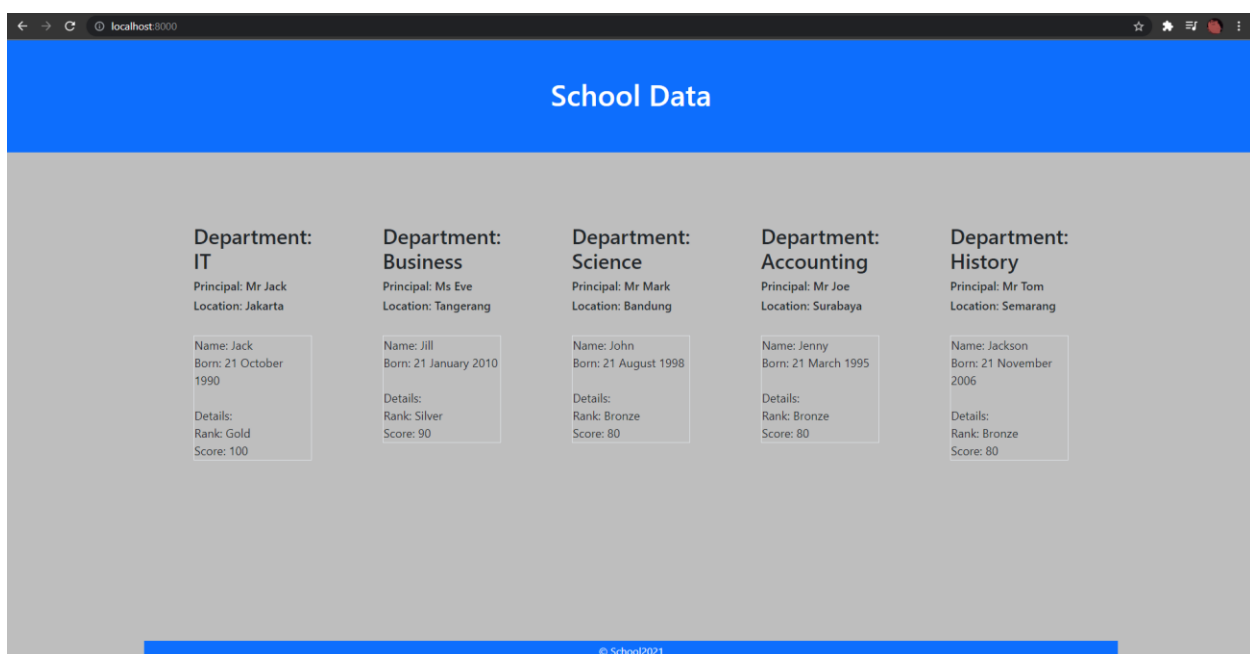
localhost:8000

School Data

Department: IT
Principal: Mr Jack
Location: Jakarta

Name: Jack
Born: 21 October 1990

Details:
Rank: Gold
Score: 100

Department: Business
Principal: Ms Eve
Location: Tangerang

Name: Jill
Born: 21 January 2010

Details:
Rank: Silver
Score: 90

Department: Science
Principal: Mr Mark
Location: Bandung

Name: John
Born: 21 August 1998

Details:
Rank: Bronze
Score: 80

Department: Accounting
Principal: Mr Joe
Location: Surabaya

Name: Jenny
Born: 21 March 1995

Details:
Rank: Bronze
Score: 80

Department: History
Principal: Mr Tom
Location: Semarang

Name: Jackson
Born: 21 November 2006

Details:
Rank: Bronze
Score: 80

© School2021